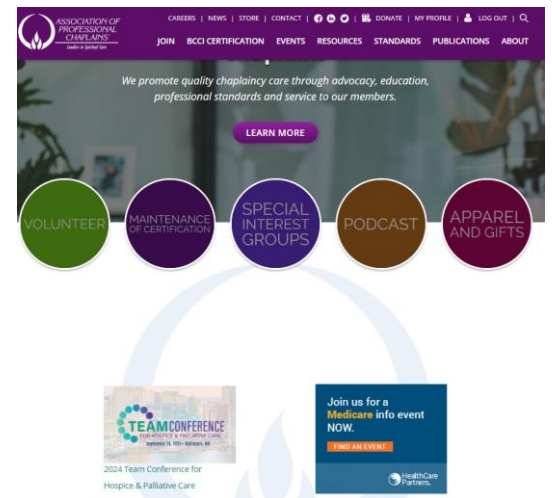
ASSOCIATION OF PROFESSIONAL CHAPLAINS

Leaders in Spiritual Care

CAREERS | NEWS | STORE | CONTACT | DONATE | MY PROFILE | LOG OUT

JOIN BCCI CERTIFICATION EVENTS RESOURCES STANDARDS PUBLICATIONS ABOUT

We promote quality chaplaincy care through advocacy, education, professional standards and service to our members.

LEARN MORE

VOLUNTEER

MAINTENANCE OF CERTIFICATION

SPECIAL INTEREST GROUPS

PODCAST

APPAREL AND GIFTS

TEAM CONFERENCE FOR HOSPICE & PALLIATIVE CARE

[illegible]

2024 Team Conference for Hospice & Palliative Care

Join us for a Medicare info event NOW.

FIND AN EVENT

HealthCare Partners